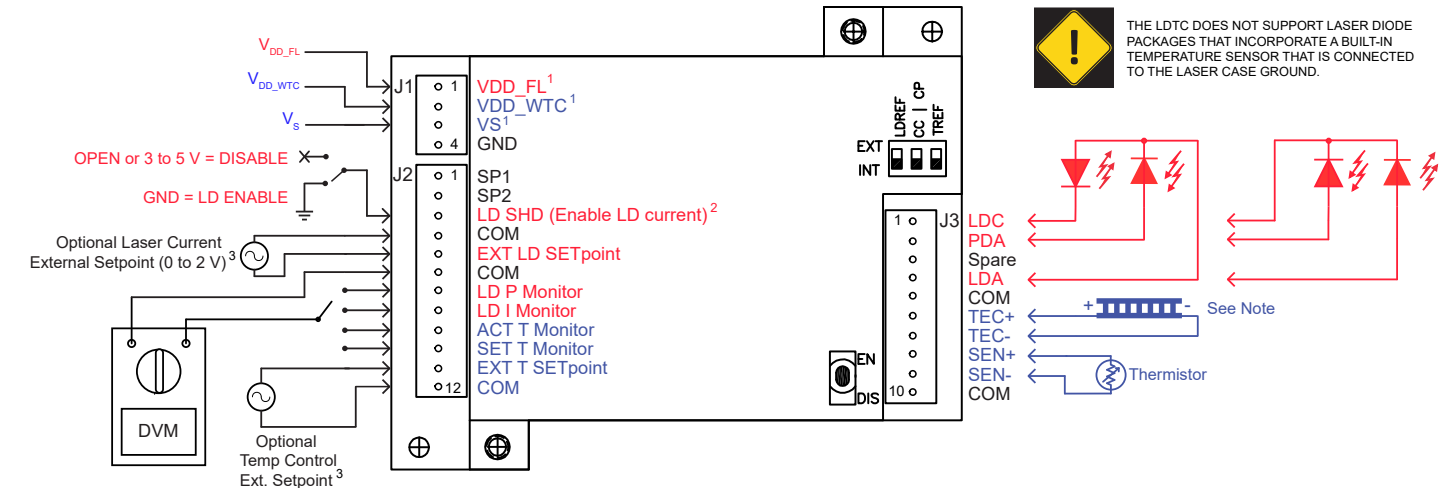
THE LDTC DOES NOT SUPPORT LASER DIODE PACKAGES THAT INCORPORATE A BUILT-IN TEMPERATURE SENSOR THAT IS CONNECTED TO THE LASER CASE GROUND.

$V_{DD\_FL}$
$V_{DD\_WTC}$
$V_S$
OPEN or 3 to 5 V = DISABLE
GND = LD ENABLE
Optional Laser Current External Setpoint (0 to 2 V) $^3$
DVM
Optional Temp Control Ext. Setpoint $^3$

J1
1
4
VDD_FL$^1$
VDD_WTC$^1$
VS$^1$
GND

J2
1
12
SP1
SP2
LD SHD (Enable LD current)$^2$
COM
EXT LD SETpoint
COM
LD P Monitor
LD I Monitor
ACT T Monitor
SET T Monitor
EXT T SETpoint
COM

LDREF
CC | CP
TREF
EXT
INT

EN
DIS

J3
1
10
LDC
PDA
Spare
LDA
COM
TEC+
TEC-
SEN+
SEN-
COM

+
-
See Note
Thermistor